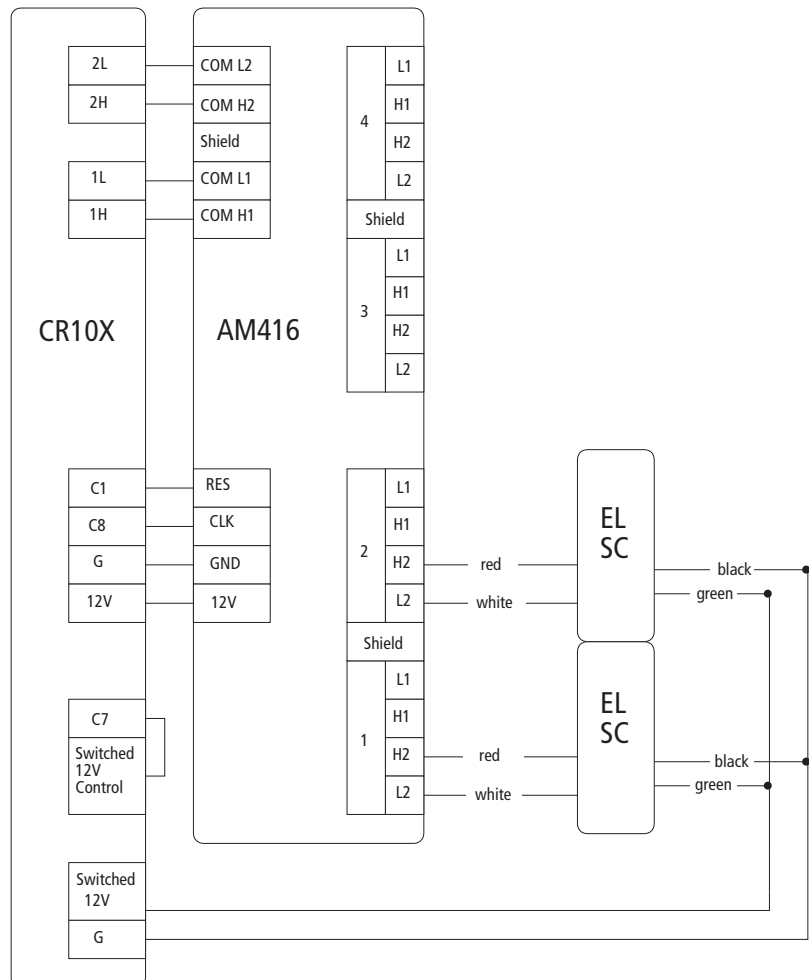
2L
2H
1L
1H

COM L2
COM H2
Shield
COM L1
COM H1

4
L1
H1
H2
L2
Shield
3
L1
H1
H2
L2

CR10X

AM416

C1
C8
G
12V

RES
CLK
GND
12V

2
L1
H1
H2
L2
Shield
1
L1
H1
H2
L2

red
white
red
white

EL SC

EL SC

black
green
black
green

C7
Switched 12V Control

Switched 12V
G